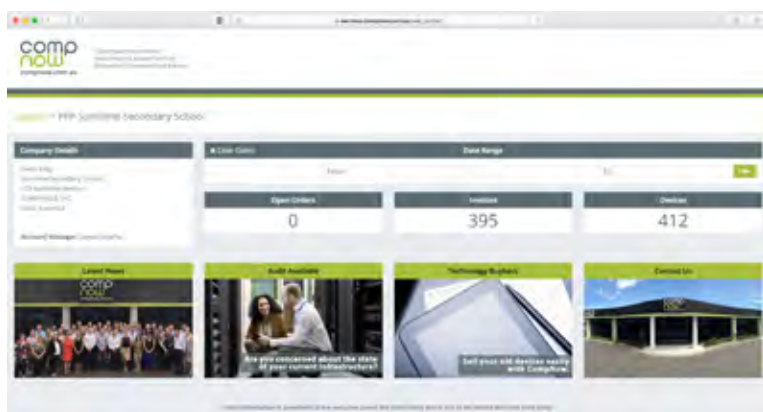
comp now
compnow.com.au

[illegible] > PFP Sunshine Secondary School

Company Details

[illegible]

Account Manager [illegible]

Clear Dates

Date Range

From

To

Open Orders
0

Invoices
395

Devices
412

Latest News

comp now

Audit Available

Are you concerned about the state of your current infrastructure?

Technology Buyback

Sell your old devices easily with CompNow.

Contact Us

comp now

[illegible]